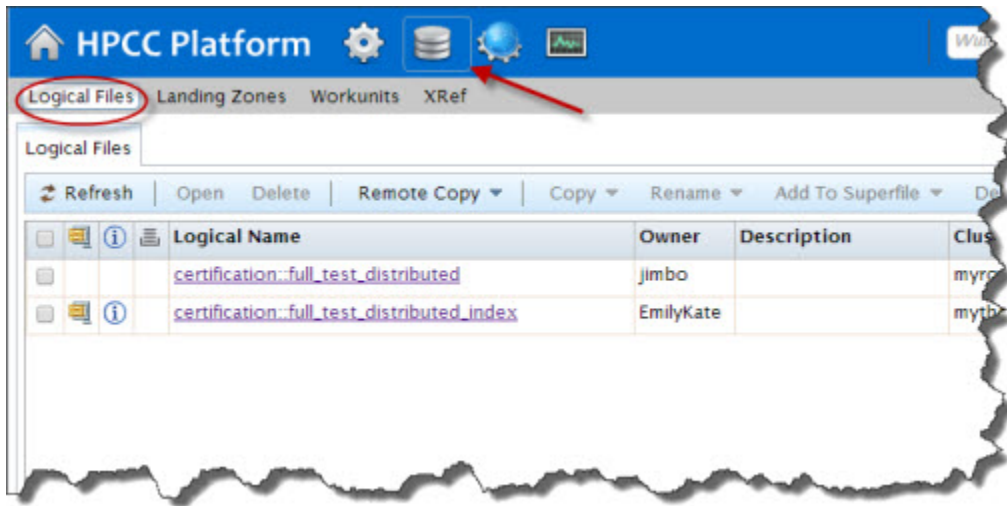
HPCC Platform

Wu

Logical Files Landing Zones Workunits XRef

Logical Files

Refresh | Open Delete | Remote Copy ▾ | Copy ▾ Rename ▾ Add To Superfile ▾ De

| | | ⓘ | | Logical Name | Owner | Description | Clus |
|---|---|---|---|---|---|---|---|
| | | | | certification::full_test_distributed | jimbo | | myr |
| | | ⓘ | | certification::full_test_distributed_index | EmilyKate | | myth |